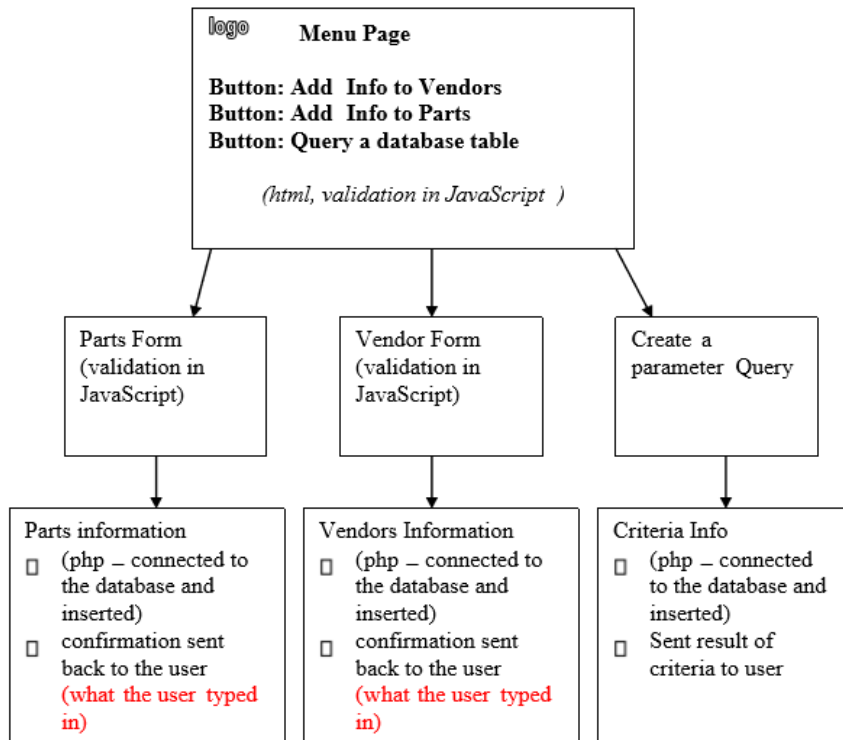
logo

Menu Page

Button: Add Info to Vendors
Button: Add Info to Parts
Button: Query a database table

(html, validation in JavaScript )

Parts Form (validation in JavaScript)

Vendor Form (validation in JavaScript)

Create a parameter Query

Parts information
▯ (php – connected to the database and inserted)
▯ confirmation sent back to the user (what the user typed in)

Vendors Information
▯ (php – connected to the database and inserted)
▯ confirmation sent back to the user (what the user typed in)

Criteria Info
▯ (php – connected to the database and inserted)
▯ Sent result of criteria to user